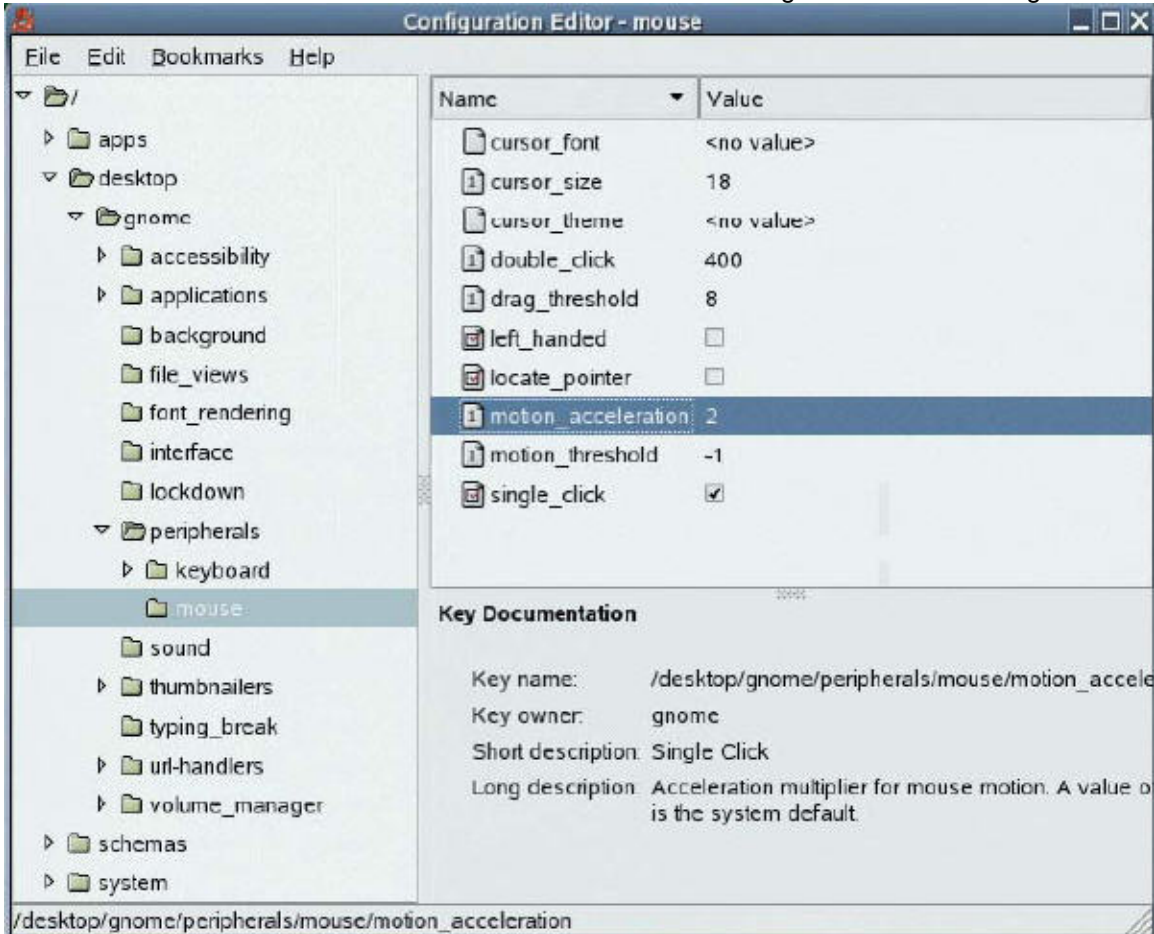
Configuration Editor - mouse

File Edit Bookmarks Help

/
apps
desktop
gnome
accessibility
applications
background
file_views
font_rendering
interface
lockdown
peripherals
keyboard
mouse
sound
thumbnailers
typing_break
url-handlers
volume_manager
schemas
system

| Name | Value |
|---|---|
| cursor_font | <no value> |
| cursor_size | 18 |
| cursor_theme | <no value> |
| double_click | 400 |
| drag_threshold | 8 |
| left_handed | |
| locate_pointer | |
| moton_acceleration | 2 |
| motion_threshold | -1 |
| single_click | ✔ |

Key Documentation

Key name: /desktop/gnome/peripherals/mouse/motion_accele
Key owner: gnome
Short description: Single Click
Long description: Acceleration multiplier for mouse motion. A value o is the system default.

/desktop/gnome/peripherals/mouse/motion_acceleration